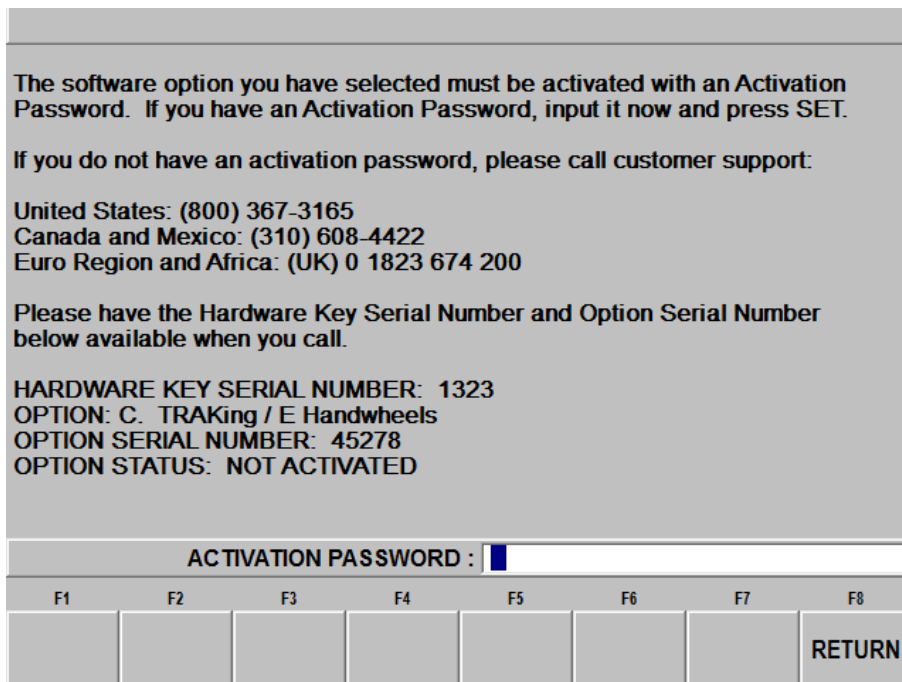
The software option you have selected must be activated with an Activation Password. If you have an Activation Password, input it now and press SET.

If you do not have an activation password, please call customer support:

United States: (800) 367-3165
Canada and Mexico: (310) 608-4422
Euro Region and Africa: (UK) 0 1823 674 200

Please have the Hardware Key Serial Number and Option Serial Number below available when you call.

HARDWARE KEY SERIAL NUMBER: 1323
OPTION: C. TRAKing / E Handwheels
OPTION SERIAL NUMBER: 45278
OPTION STATUS: NOT ACTIVATED

ACTIVATION PASSWORD :

F1 F2 F3 F4 F5 F6 F7 F8

RETURN